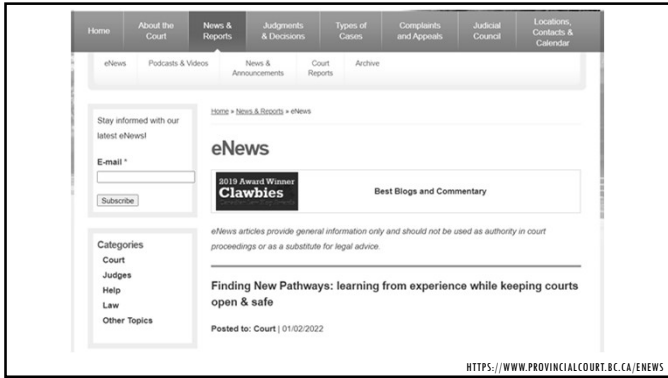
Home | About the Court | News & Reports | Judgments & Decisions | Types of Cases | Complaints and Appeals | Judicial Council | Locations, Contacts & Calendar

eNews | Podcasts & Videos | News & Announcements | Court Reports | Archive

Stay informed with our latest eNews!

E-mail *

Subscribe

Categories
Court
Judges
Help
Law
Other Topics

Home » News & Reports » eNews

eNews

2019 Award Winner
Clawbies

Best Blogs and Commentary

eNews articles provide general information only and should not be used as authority in court proceedings or as a substitute for legal advice.

Finding New Pathways: learning from experience while keeping courts open & safe

Posted to: Court | 01/02/2022

HTTPS://WWW.PROVINCIALCOURT.BC.CA/ENEWS